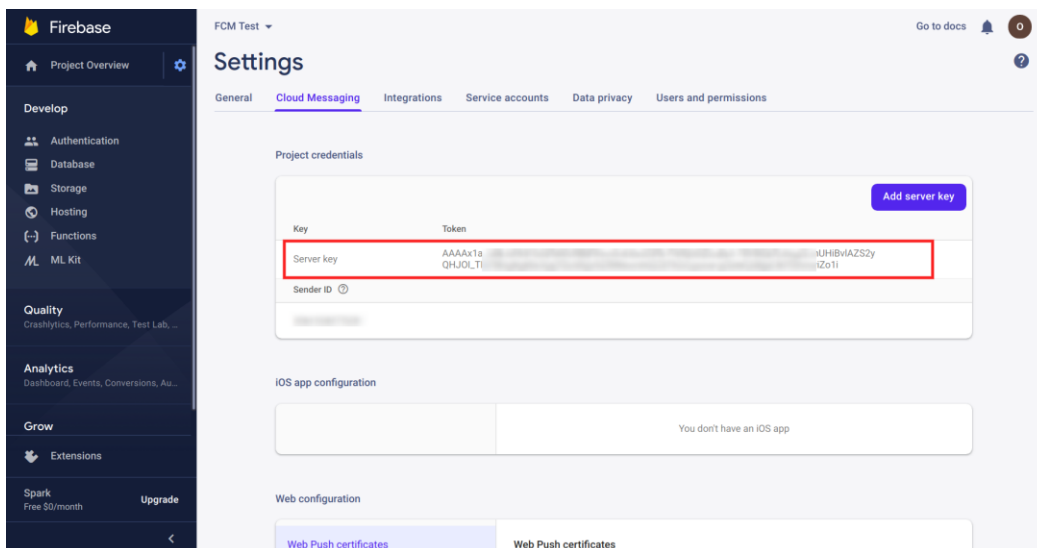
Firebase

Project Overview

Develop

Authentication

Database

Storage

Hosting

Functions

ML Kit

Quality
Crashlytics, Performance, Test Lab, ...

Analytics
Dashboard, Events, Conversions, Au...

Grow

Extensions

Spark
Free $0/month

Upgrade

FCM Test

Go to docs

O

Settings

General | Cloud Messaging | Integrations | Service accounts | Data privacy | Users and permissions

Project credentials

Add server key

| Key | Token |
|---|---|
| Server key | AAAAx1a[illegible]UHiBvlAZS2y QHJOI_T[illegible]iZo1i |

Sender ID

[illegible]

iOS app configuration

You don't have an iOS app

Web configuration

Web Push certificates

Web Push certificates